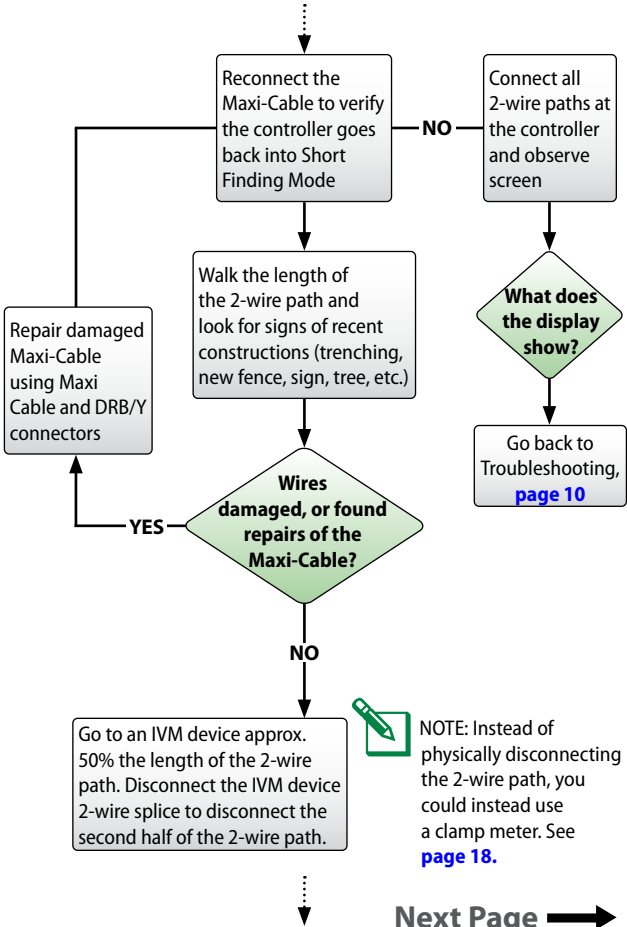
Reconnect the Maxi-Cable to verify the controller goes back into Short Finding Mode

NO

Connect all 2-wire paths at the controller and observe screen

What does the display show?

Go back to Troubleshooting, page 10

Walk the length of the 2-wire path and look for signs of recent constructions (trenching, new fence, sign, tree, etc.)

Repair damaged Maxi-Cable using Maxi Cable and DRB/Y connectors

YES

Wires damaged, or found repairs of the Maxi-Cable?

NO

Go to an IVM device approx. 50% the length of the 2-wire path. Disconnect the IVM device 2-wire splice to disconnect the second half of the 2-wire path.

NOTE: Instead of physically disconnecting the 2-wire path, you could instead use a clamp meter. See page 18.

Next Page